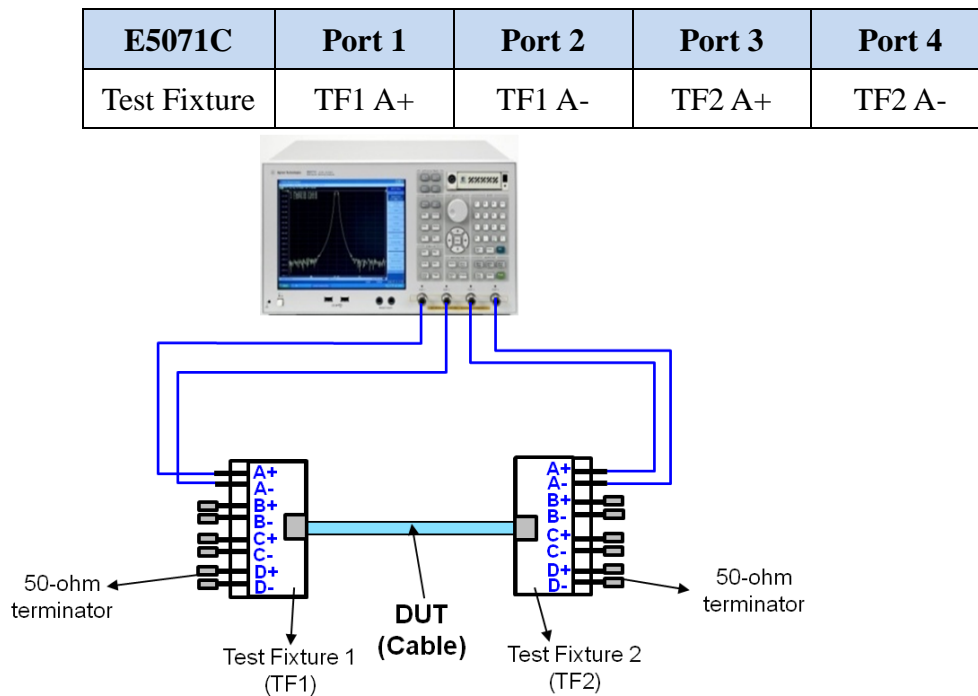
| E5071C | Port 1 | Port 2 | Port 3 | Port 4 |
|---|---|---|---|---|
| Test Fixture | TF1 A+ | TF1 A- | TF2 A+ | TF2 A- |

A+
A-
B+
B-
C+
C-
D+
D-

A+
A-
B+
B-
C+
C-
D+
D-

50-ohm terminator

50-ohm terminator

DUT (Cable)

Test Fixture 1 (TF1)

Test Fixture 2 (TF2)